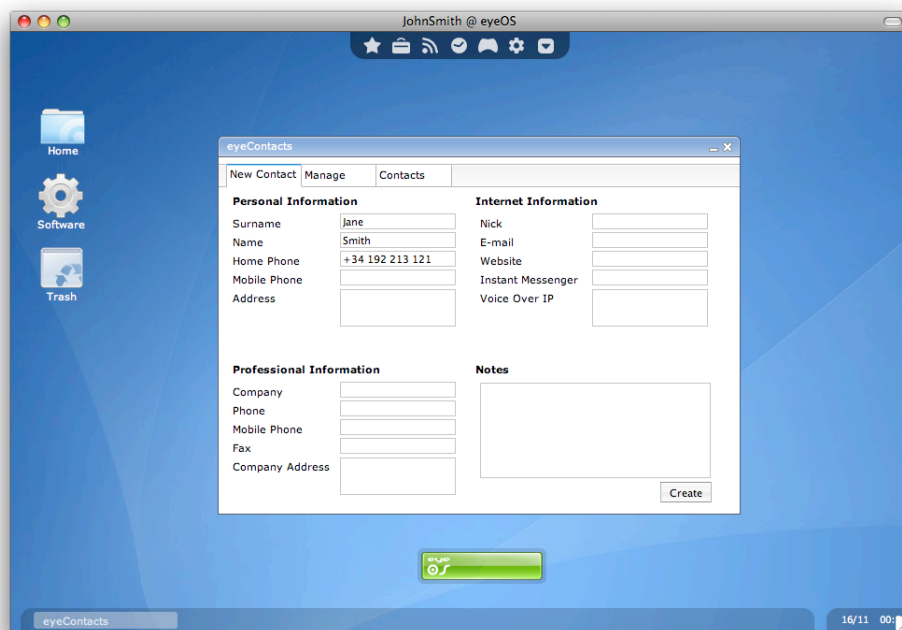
JohnSmith @ eyeOS

Home

Software

Trash

eyeContacts

New Contact | Manage | Contacts

Personal Information

Surname Jane

Name Smith

Home Phone +34 192 213 121

Mobile Phone

Address

Internet Information

Nick

E-mail

Website

Instant Messenger

Voice Over IP

Professional Information

Company

Phone

Mobile Phone

Fax

Company Address

Notes

Create

eye OS

eyeContacts

16/11 00: